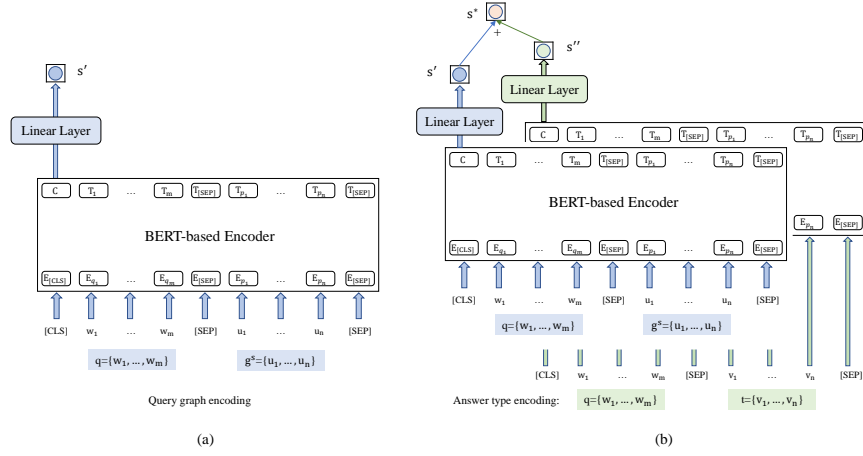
$s'$

Linear Layer

C $T_1$ … $T_m$ $T_{[SEP]}$ $T_{p_1}$ … $T_{p_n}$ $T_{[SEP]}$

BERT-based Encoder

$E_{[CLS]}$ $E_{q_1}$ … $E_{q_m}$ $E_{[SEP]}$ $E_{p_1}$ … $E_{p_n}$ $E_{[SEP]}$

[CLS] $w_1$ … $w_m$ [SEP] $u_1$ … $u_n$ [SEP]

$q=\{w_1,\ldots,w_m\}$ $g^s=\{u_1,\ldots,u_n\}$

Query graph encoding

(a)

$s^*$

+

$s'$ $s''$

Linear Layer

Linear Layer

C $T_1$ … $T_m$ $T_{[SEP]}$ $T_{p_1}$ … $T_{p_n}$ $T_{[SEP]}$

C $T_1$ … $T_m$ $T_{[SEP]}$ $T_{p_1}$ … $T_{p_n}$ $T_{[SEP]}$

BERT-based Encoder

$E_{[CLS]}$ $E_{q_1}$ … $E_{q_m}$ $E_{[SEP]}$ $E_{p_1}$ … $E_{p_n}$ $E_{[SEP]}$ $E_{p_n}$ $E_{[SEP]}$

[CLS] $w_1$ … $w_m$ [SEP] $u_1$ … $u_n$ [SEP]

$q=\{w_1,\ldots,w_m\}$ $g^s=\{u_1,\ldots,u_n\}$

[CLS] $w_1$ … $w_m$ [SEP] $v_1$ … $v_n$ [SEP]

Answer type encoding: $q=\{w_1,\ldots,w_m\}$ $t=\{v_1,\ldots,v_n\}$

(b)